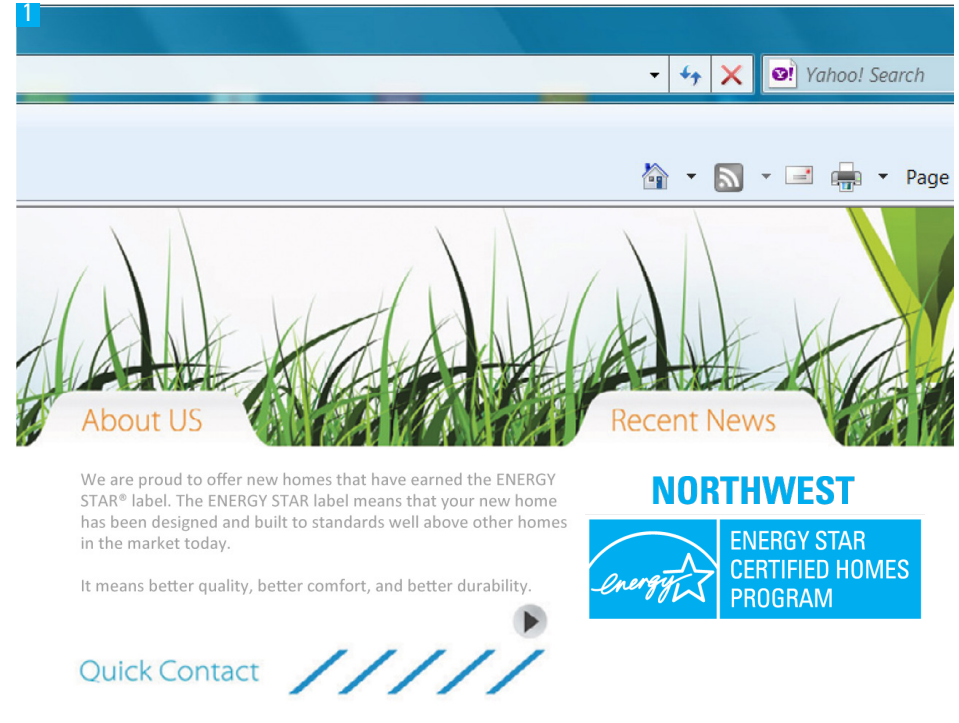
1

Yahoo! Search

Page

About US

Recent News

We are proud to offer new homes that have earned the ENERGY STAR® label. The ENERGY STAR label means that your new home has been designed and built to standards well above other homes in the market today.

It means better quality, better comfort, and better durability.

NORTHWEST

energy

ENERGY STAR CERTIFIED HOMES PROGRAM

Quick Contact